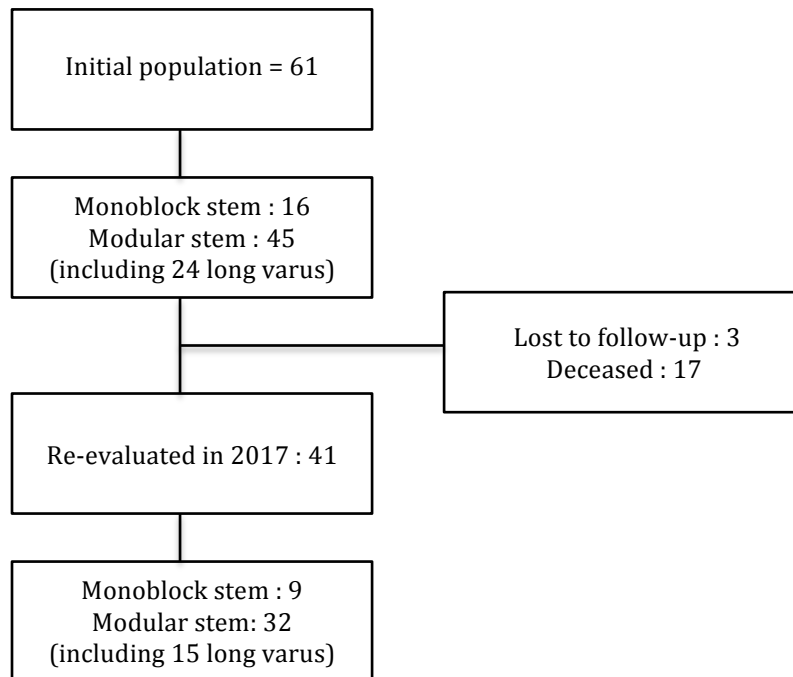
Initial population = 61

Monoblock stem : 16
Modular stem : 45
(including 24 long varus)

Lost to follow-up : 3
Deceased : 17

Re-evaluated in 2017 : 41

Monoblock stem : 9
Modular stem: 32
(including 15 long varus)